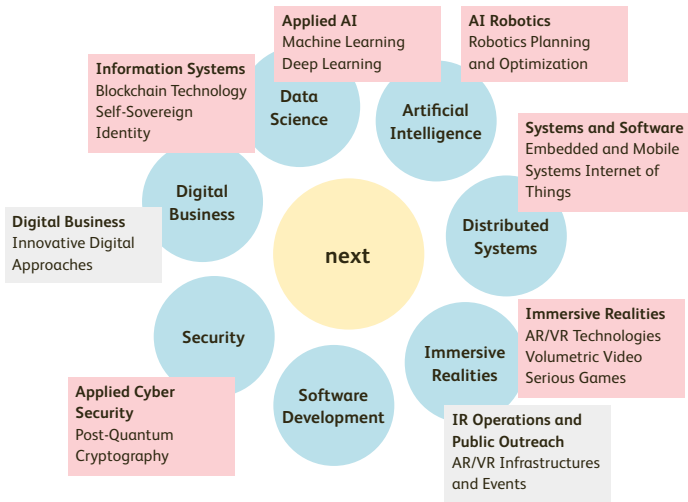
Applied AI
Machine Learning
Deep Learning

AI Robotics
Robotics Planning and Optimization

Information Systems
Blockchain Technology
Self-Sovereign Identity

Data Science

Artificial Intelligence

Systems and Software
Embedded and Mobile Systems Internet of Things

Digital Business

Digital Business
Innovative Digital Approaches

next

Distributed Systems

Security

Immersive Realities

Immersive Realities
AR/VR Technologies
Volumetric Video
Serious Games

Software Development

Applied Cyber Security
Post-Quantum Cryptography

IR Operations and Public Outreach
AR/VR Infrastructures and Events